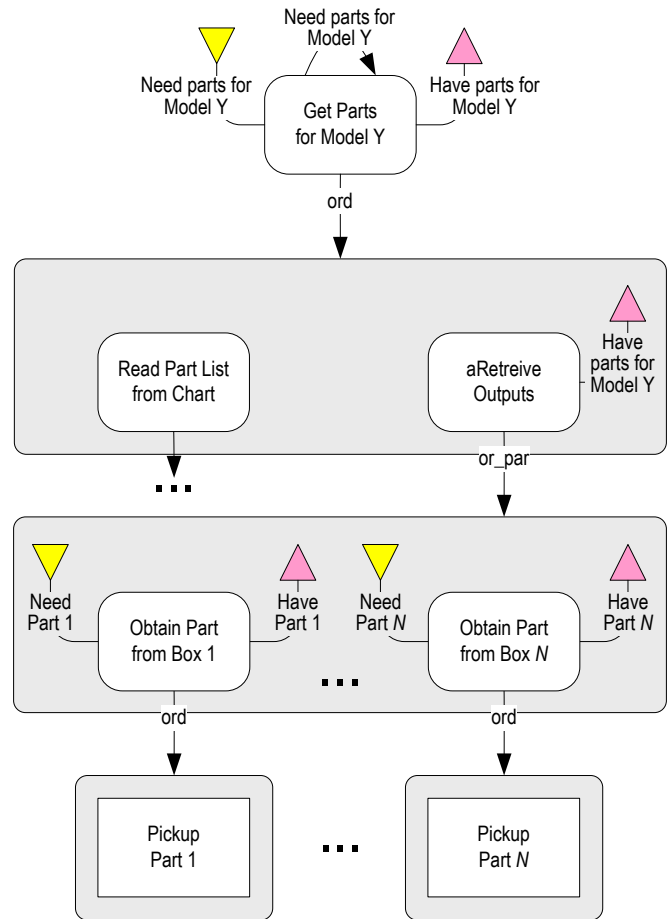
Need parts for Model Y

Need parts for Model Y

Get Parts for Model Y

Have parts for Model Y

ord

Read Part List from Chart

aRetreive Outputs

Have parts for Model Y

...

or_par

Need Part 1

Obtain Part from Box 1

Have Part 1

Need Part *N*

Obtain Part from Box *N*

Have Part *N*

...

ord

ord

Pickup Part 1

...

Pickup Part *N*